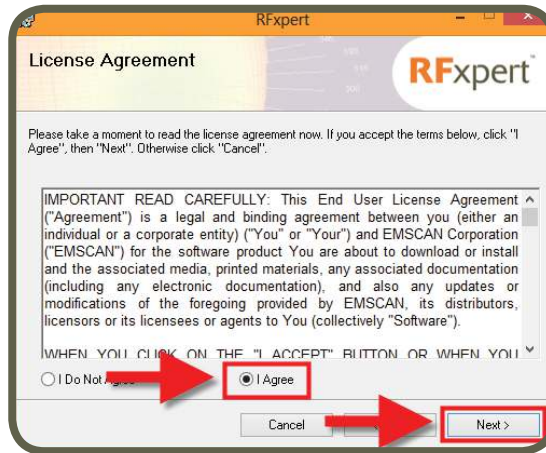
RFxpert

License Agreement

RFxpert

Please take a moment to read the license agreement now. If you accept the terms below, click "I Agree", then "Next". Otherwise click "Cancel".

IMPORTANT READ CAREFULLY: This End User License Agreement ("Agreement") is a legal and binding agreement between you (either an individual or a corporate entity) ("You" or "Your") and EMSCAN Corporation ("EMSCAN") for the software product You are about to download or install and the associated media, printed materials, any associated documentation (including any electronic documentation), and also any updates or modifications of the foregoing provided by EMSCAN, its distributors, licensors or its licensees or agents to You (collectively "Software").

WHEN YOU CLICK ON THE "I ACCEPT" BUTTON OR WHEN YOU

I Do Not Agree

I Agree

Cancel

Next >